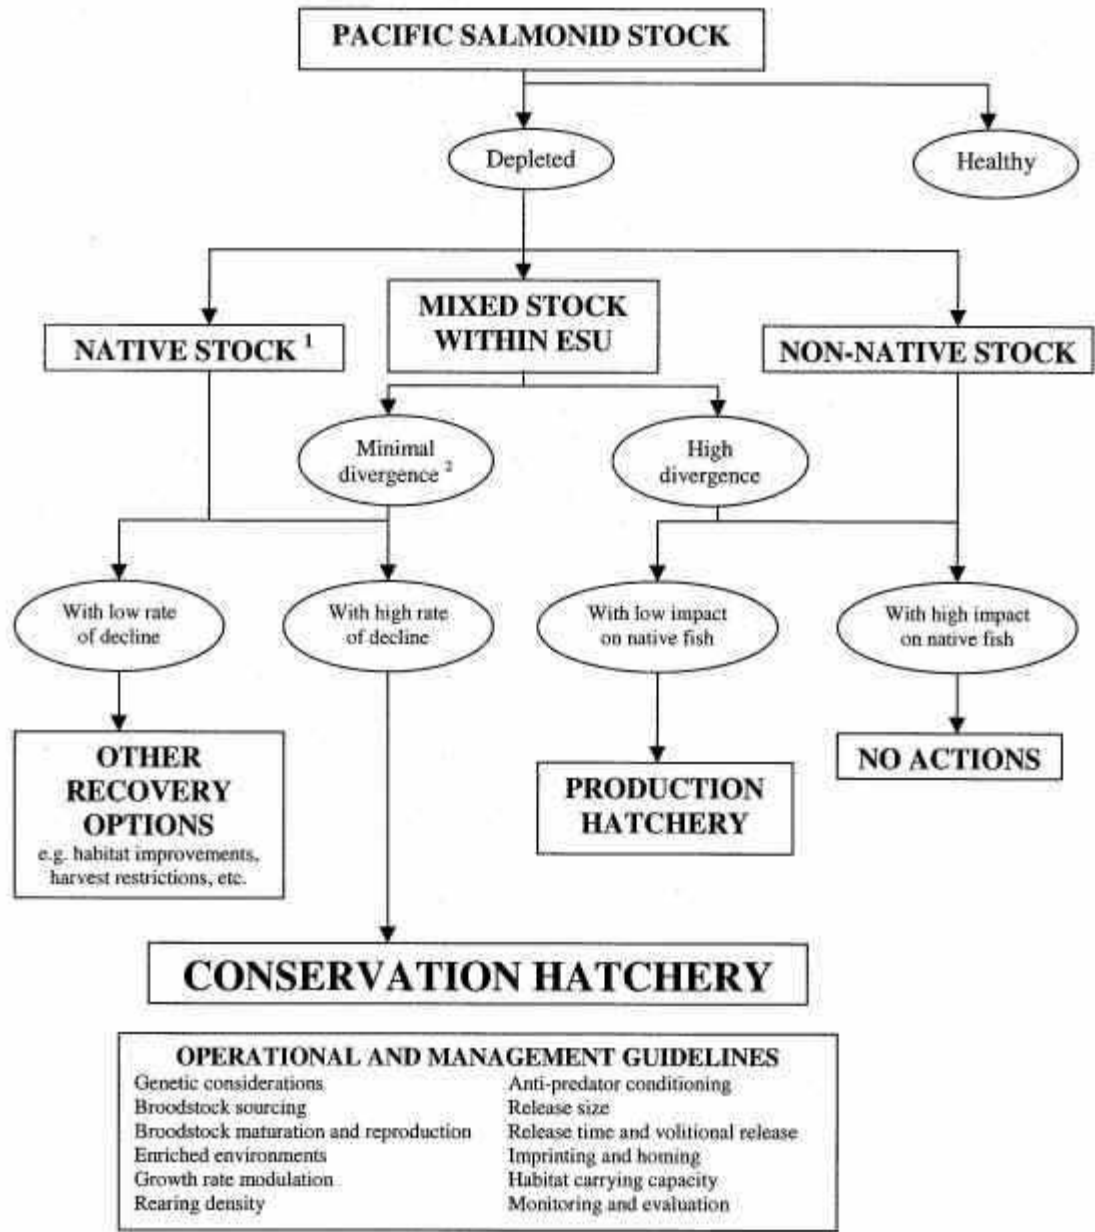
PACIFIC SALMONID STOCK

Depleted

Healthy

NATIVE STOCK $^1$

MIXED STOCK WITHIN ESU

NON-NATIVE STOCK

Minimal divergence $^2$

High divergence

With low rate of decline

With high rate of decline

With low impact on native fish

With high impact on native fish

OTHER RECOVERY OPTIONS
e.g. habitat improvements, harvest restrictions, etc.

PRODUCTION HATCHERY

NO ACTIONS

CONSERVATION HATCHERY

OPERATIONAL AND MANAGEMENT GUIDELINES
Genetic considerations
Broodstock sourcing
Broodstock maturation and reproduction
Enriched environments
Growth rate modulation
Rearing density
Anti-predator conditioning
Release size
Release time and volitional release
Imprinting and homing
Habitat carrying capacity
Monitoring and evaluation